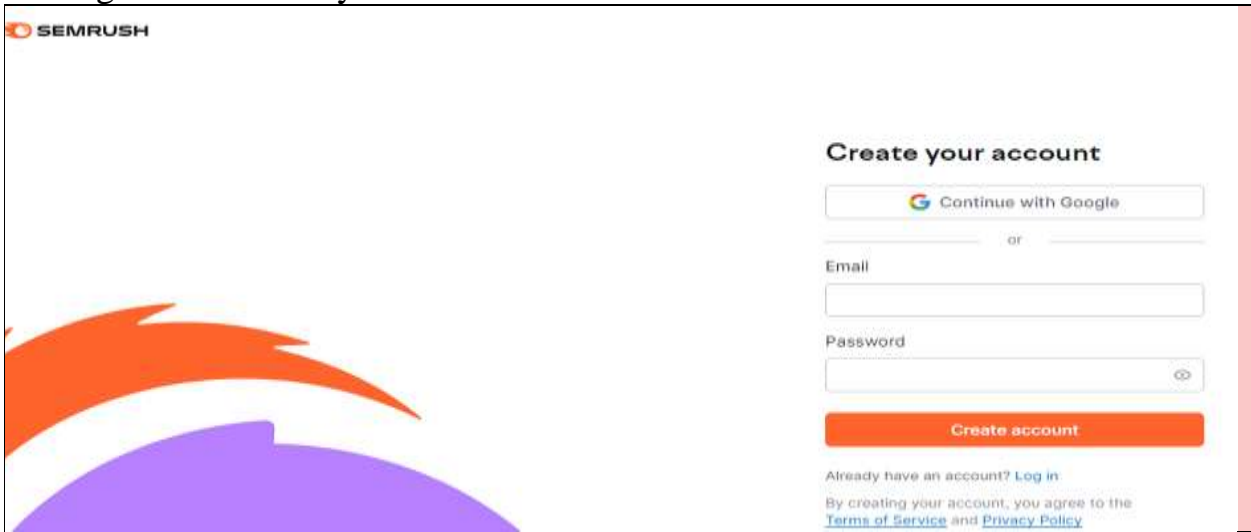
SEMRUSH

Create your account

Continue with Google

or

Email

Password

Create account

Already have an account? Log in

By creating your account, you agree to the Terms of Service and Privacy Policy